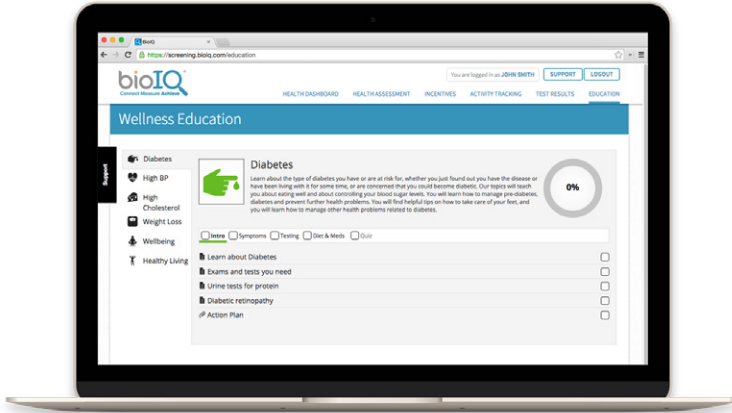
BioIQ

https://screening.bioiq.com/education

bioIQ
Connect Measure Achieve

You are logged in as JOHN SMITH SUPPORT LOGOUT

HEALTH DASHBOARD HEALTH ASSESSMENT INCENTIVES ACTIVITY TRACKING TEST RESULTS EDUCATION

Wellness Education

Support

Diabetes
High BP
High Cholesterol
Weight Loss
Wellbeing
Healthy Living

Diabetes

Learn about the type of diabetes you have or are at risk for, whether you just found out you have the disease or have been living with it for some time, or are concerned that you could become diabetic. Our topics will teach you about eating well and about controlling your blood sugar levels. You will learn how to manage pre-diabetes, diabetes and prevent further health problems. You will find helpful tips on how to take care of your feet, and you will learn how to manage other health problems related to diabetes.

0%

Intro Symptoms Testing Diet & Meds Quiz

Learn about Diabetes
Exams and tests you need
Urine tests for protein
Diabetic retinopathy
Action Plan